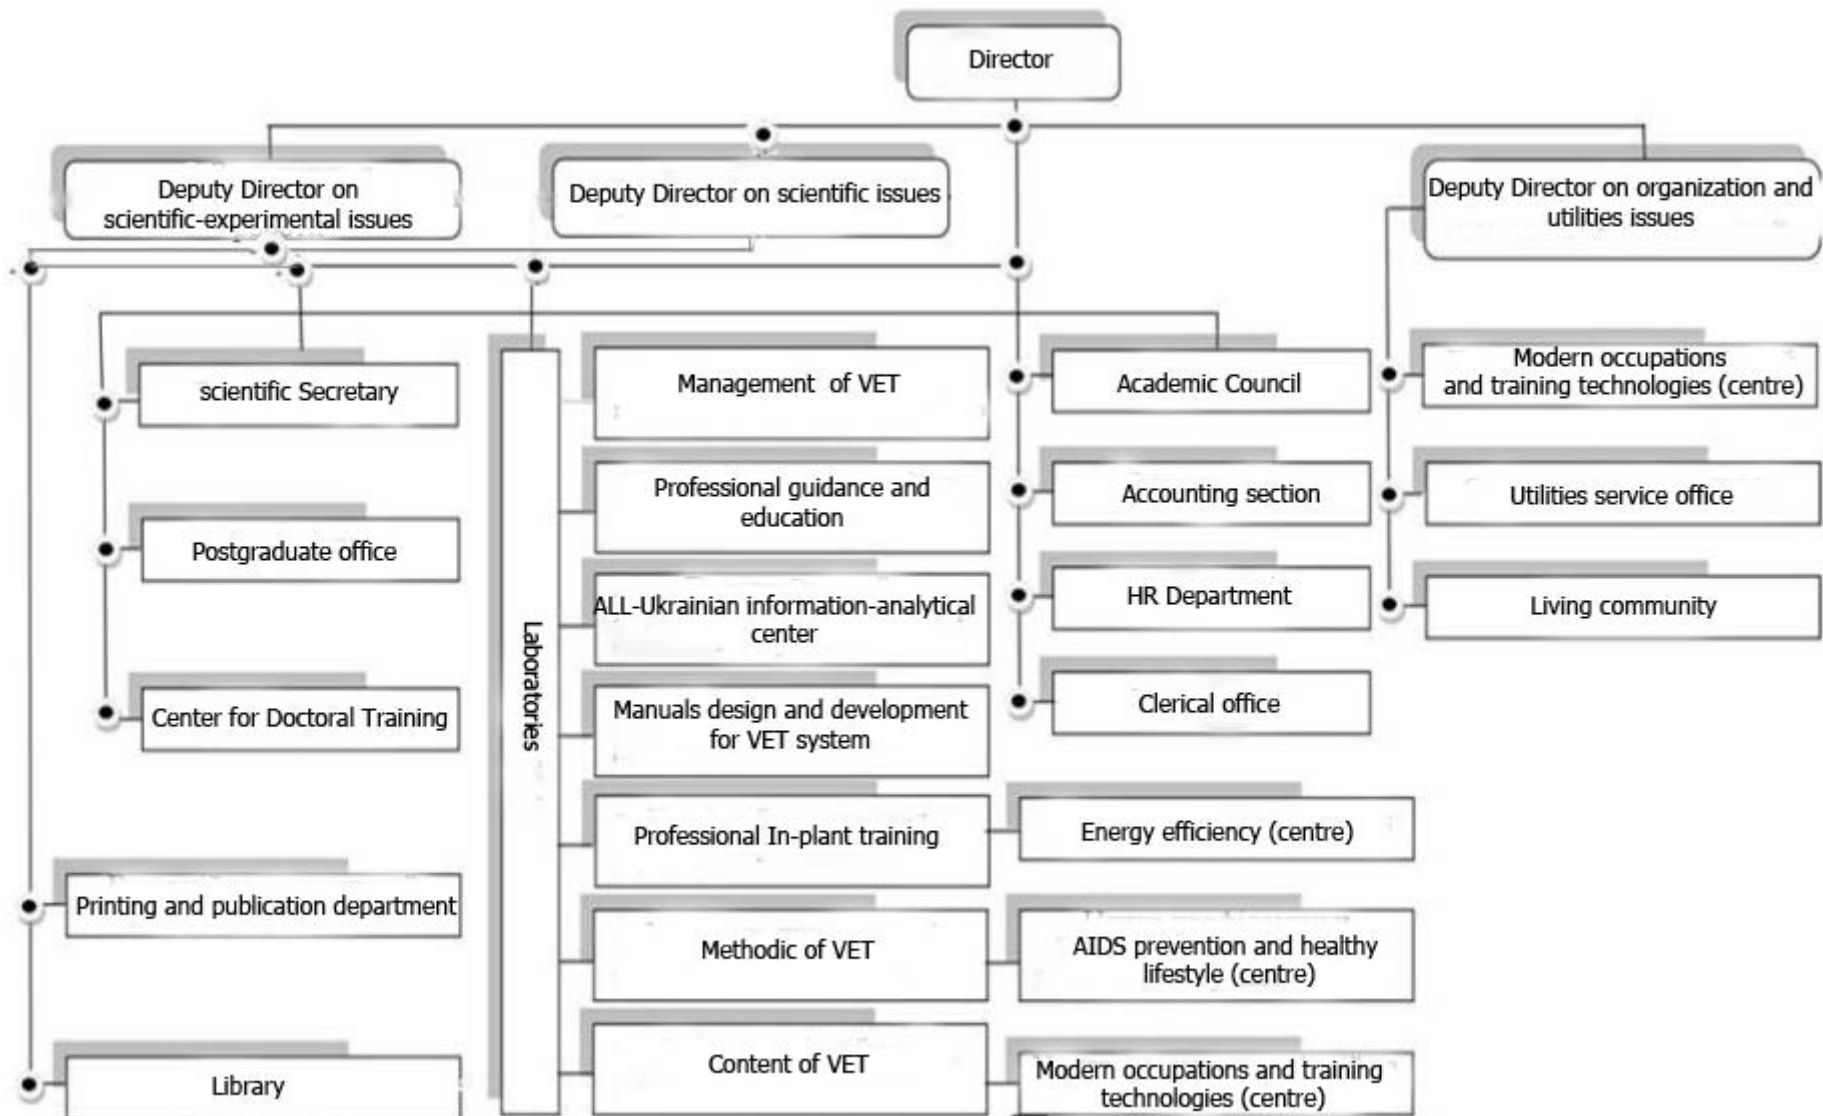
Director

Deputy Director on scientific-experimental issues

Deputy Director on scientific issues

Deputy Director on organization and utilities issues

scientific Secretary

Postgraduate office

Center for Doctoral Training

Printing and publication department

Library

Laboratories

Management of VET

Professional guidance and education

ALL-Ukrainian information-analytical center

Manuals design and development for VET system

Professional In-plant training

Methodic of VET

Content of VET

Academic Council

Accounting section

HR Department

Clerical office

Energy efficiency (centre)

AIDS prevention and healthy lifestyle (centre)

Modern occupations and training technologies (centre)

Modern occupations and training technologies (centre)

Utilities service office

Living community